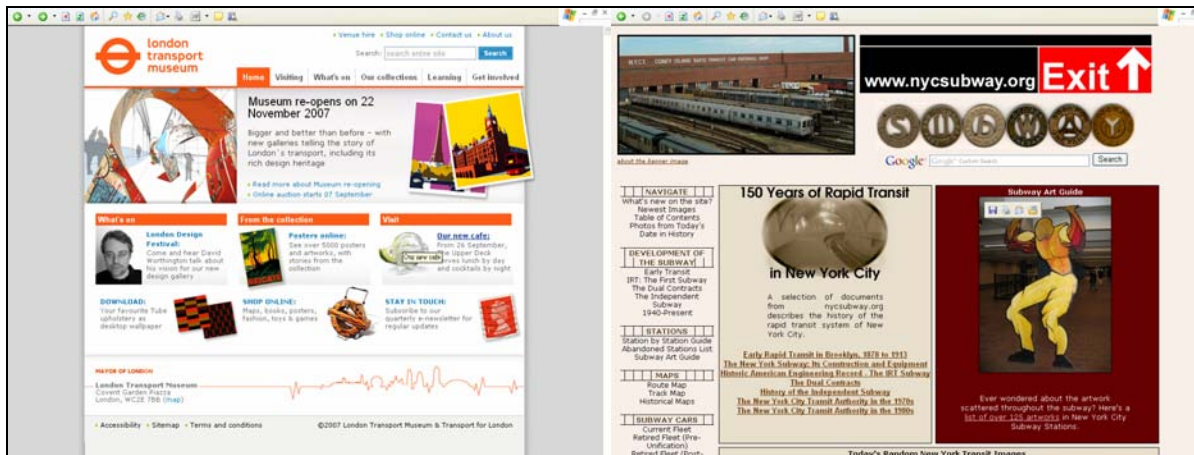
london transport museum

• Venue hire • Shop online • Contact us • About us

Search: search entire site Search

Home | Visiting | What's on | Our collections | Learning | Get involved

Museum re-opens on 22 November 2007

Bigger and better than before – with new galleries telling the story of London's transport, including its rich design heritage

• Read more about Museum re-opening
• Online auction starts 07 September

What's on

London Design Festival: Come and hear David Worthington talk about his vision for our new design gallery

DOWNLOAD: Your favourite Tube upholstery as desktop wallpaper

From the collection

Posters online: See over 5000 posters and artworks, with stories from the collection

SHOP ONLINE: Maps, books, posters, fashion, toys & games

Visit

Our new cafe: from 26 September, the Upper Deck serves lunch by day and cocktails by night

Our new cafe

STAY IN TOUCH: Subscribe to our quarterly e-newsletter for regular updates

MAYOR OF LONDON

London Transport Museum
Covent Garden Piazza
London, WC2E 7BB (map)

• Accessibility • Sitemap • Terms and conditions

©2007 London Transport Museum & Transport for London

www.nycsubway.org Exit

SUBWAY

about the banner image

Google Search

NAVIGATE
What's new on the site?
Newest Images
Table of Contents
Photos from Today's Date in History

DEVELOPMENT OF THE SUBWAY
Early Transit
IRT: The First Subway
The Dual Contracts
The Independent Subway
1940-Present

STATIONS
Station by Station Guide
Abandoned Stations List
Subway Art Guide

MAPS
Route Map
Track Map
Historical Maps

SUBWAY CARS
Current Fleet
Retired Fleet (Pre-Unification)
Retired Fleet (Post-

150 Years of Rapid Transit in New York City

A selection of documents from nycsubway.org describes the history of the rapid transit system of New York City.

Early Rapid Transit in Brooklyn, 1878 to 1913
The New York Subway: Its Construction and Equipment
Historic American Engineering Record - The IRT Subway
The Dual Contracts
History of the Independent Subway
The New York City Transit Authority in the 1970s
The New York City Transit Authority in the 1980s

Subway Art Guide

Ever wondered about the artwork scattered throughout the subway? Here's a list of over 125 artworks in New York City Subway Stations.

Today's Random New York Transit Images